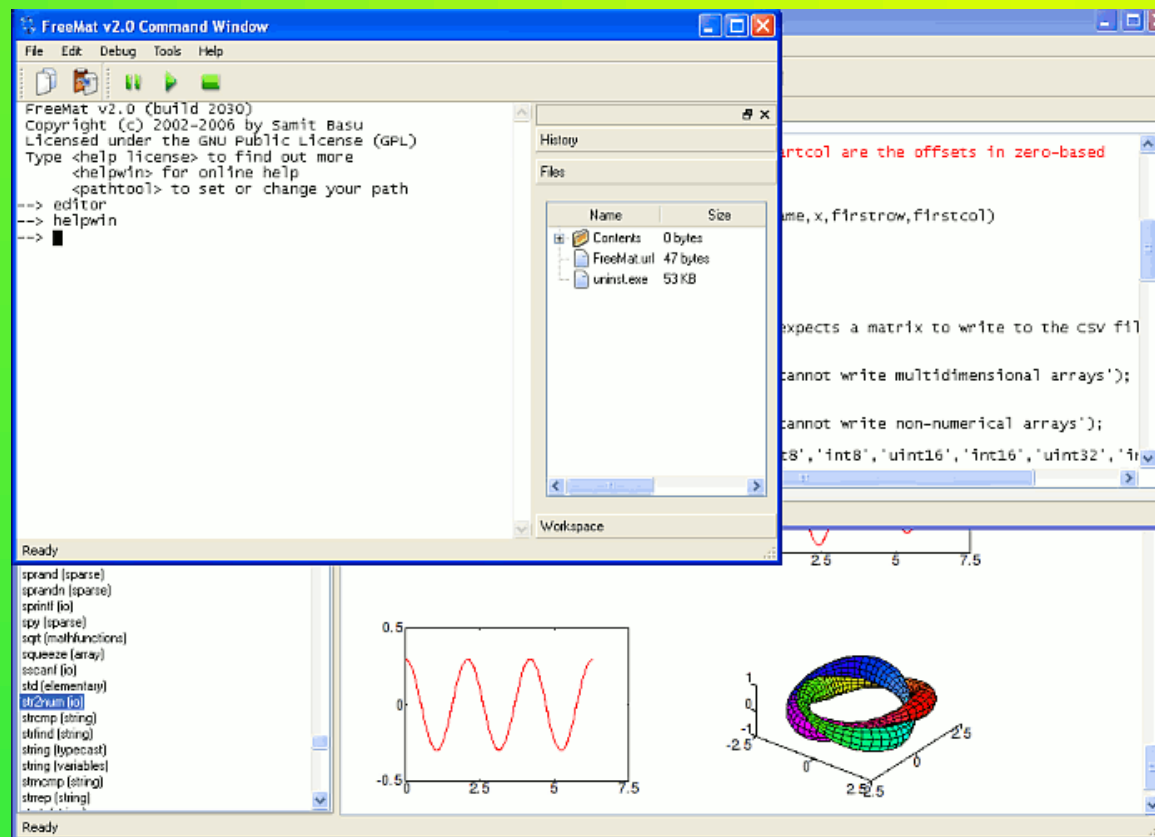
FreeMat v2.0 Command Window

File Edit Debug Tools Help

FreeMat v2.0 (build 2030)
Copyright (c) 2002-2006 by Samit Basu
Licensed under the GNU Public License (GPL)
Type <help license> to find out more
<helpwin> for online help
<pathtool> to set or change your path
--> editor
--> helpwin
-->

History

Files

| Name | Size |
|---|---|
| Contents | 0 bytes |
| FreeMat.url | 47 bytes |
| uninst.exe | 53 KB |

Workspace

Ready

artcol are the offsets in zero-based

ame,x,firstrow,firstcol)

expects a matrix to write to the csv fil

cannot write multidimensional arrays');

cannot write non-numerical arrays');

t8','int8','uint16','int16','uint32','in

sprand (sparse)
sprandn (sparse)
sprintf (io)
spy (sparse)
sqrt (mathfunctions)
squeeze (array)
sscanf (io)
std (elementary)
str2num (io)
strcmp (string)
strfind (string)
string (typecast)
string (variables)
strncmp (string)
strrep (string)

2.5 5 7.5

0.5
0
-0.5
0 2.5 5 7.5

1
0
-1
-2.5
0
2.5
-2.5
0
2.5

Ready